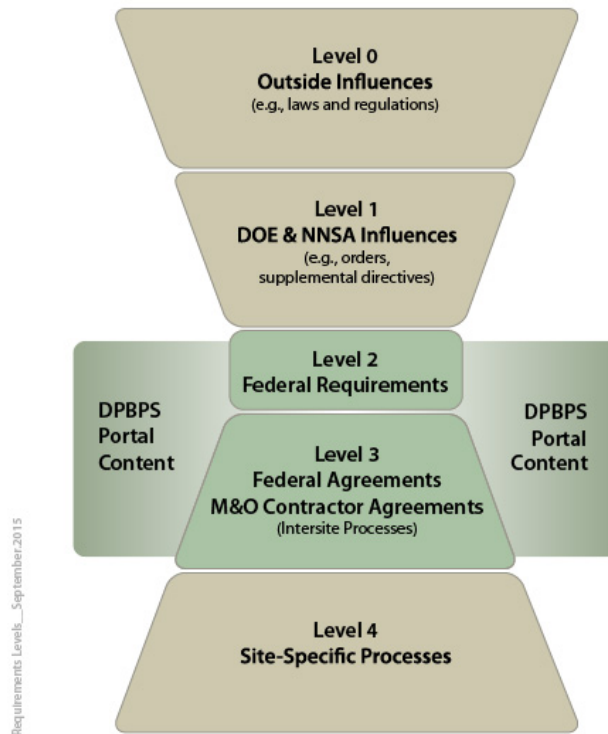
Level 0
Outside Influences
(e.g., laws and regulations)

Level 1
DOE & NNSA Influences
(e.g., orders, supplemental directives)

DPBPS Portal Content

Level 2
Federal Requirements

DPBPS Portal Content

Level 3
Federal Agreements
M&O Contractor Agreements
(Intersite Processes)

Level 4
Site-Specific Processes

Requirements Levels_September 2015